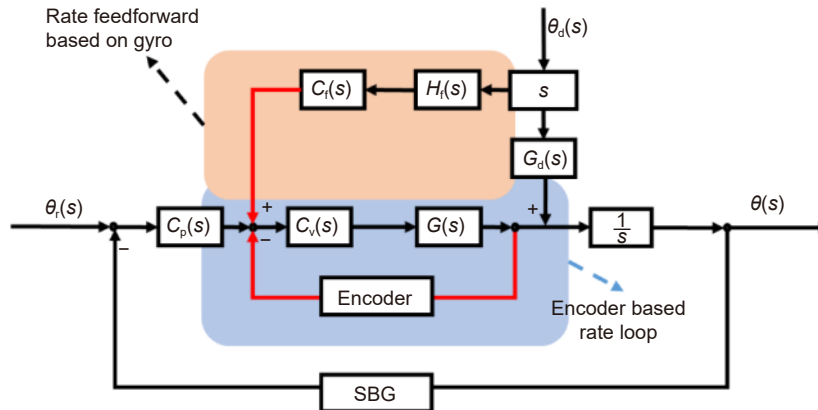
Rate feedforward based on gyro

$\theta_d(s)$

$C_f(s)$

$H_f(s)$

$s$

$G_d(s)$

$\theta_r(s)$

$C_p(s)$

+

$C_v(s)$

$G(s)$

+

$\frac{1}{s}$

$\theta(s)$

–

–

Encoder

Encoder based rate loop

SBG